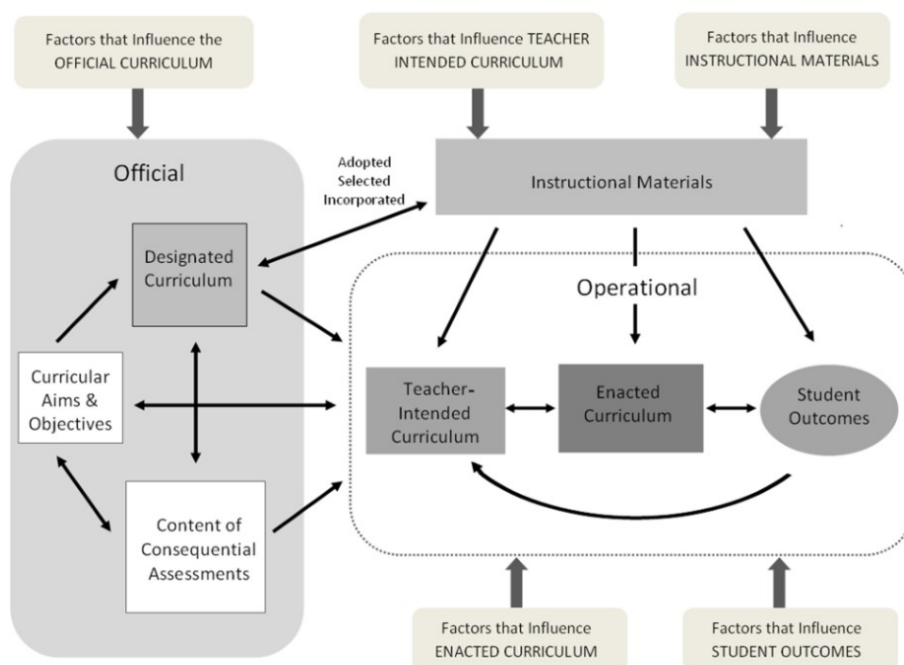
Factors that Influence the OFFICIAL CURRICULUM

Factors that Influence TEACHER INTENDED CURRICULUM

Factors that Influence INSTRUCTIONAL MATERIALS

Official

Adopted
Selected
Incorporated

Instructional Materials

Designated Curriculum

Operational

Curricular Aims & Objectives

Teacher-Intended Curriculum

Enacted Curriculum

Student Outcomes

Content of Consequential Assessments

Factors that Influence ENACTED CURRICULUM

Factors that Influence STUDENT OUTCOMES